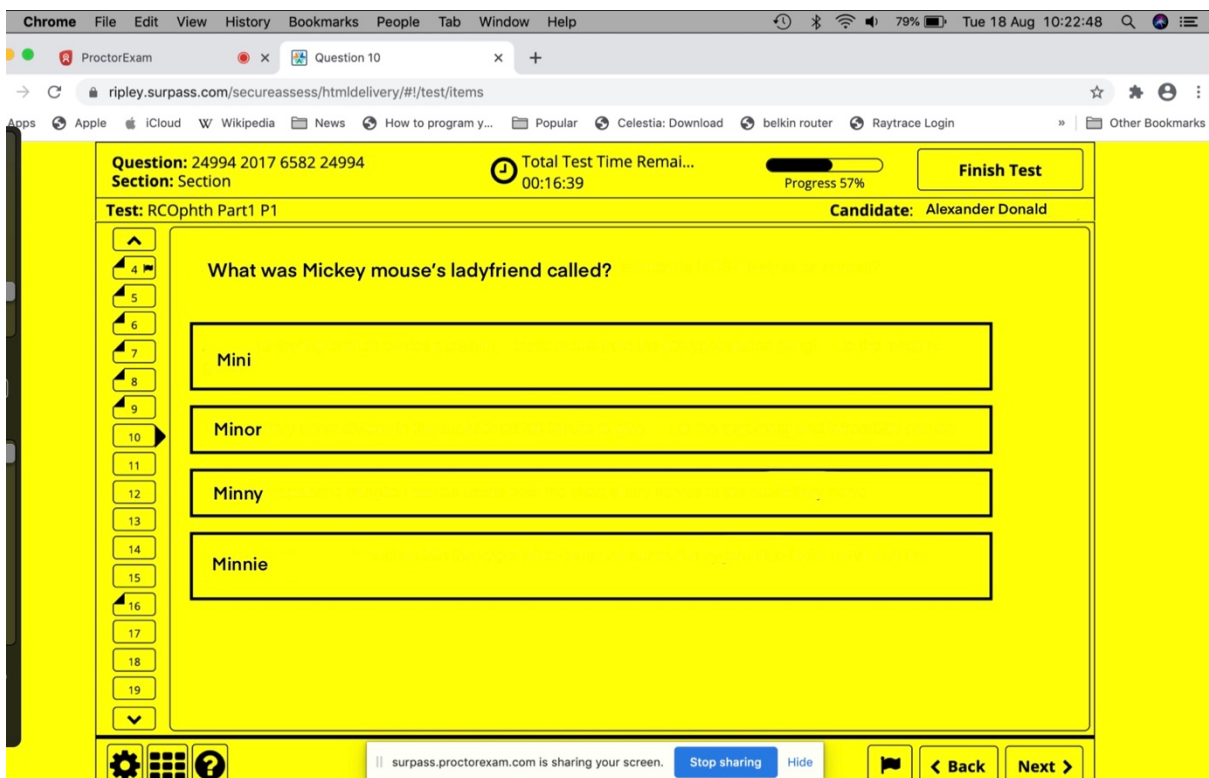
Chrome File Edit View History Bookmarks People Tab Window Help 79% Tue 18 Aug 10:22:48

ProctorExam
Question 10

ripley.surpass.com/secureassess/htmldelivery/#!/test/items

Apps Apple iCloud Wikipedia News How to program y... Popular Celestia: Download belkin router Raytrace Login » Other Bookmarks

Question: 24994 2017 6582 24994
Section: Section
Total Test Time Remai...
00:16:39
Progress 57%
Finish Test

Test: RCOphth Part1 P1
Candidate: Alexander Donald

4
5
6
7
8
9
10
11
12
13
14
15
16
17
18
19

What was Mickey mouse's ladyfriend called?

Mini

Minor

Minny

Minnie

surpass.proctorexam.com is sharing your screen. Stop sharing Hide

Back Next